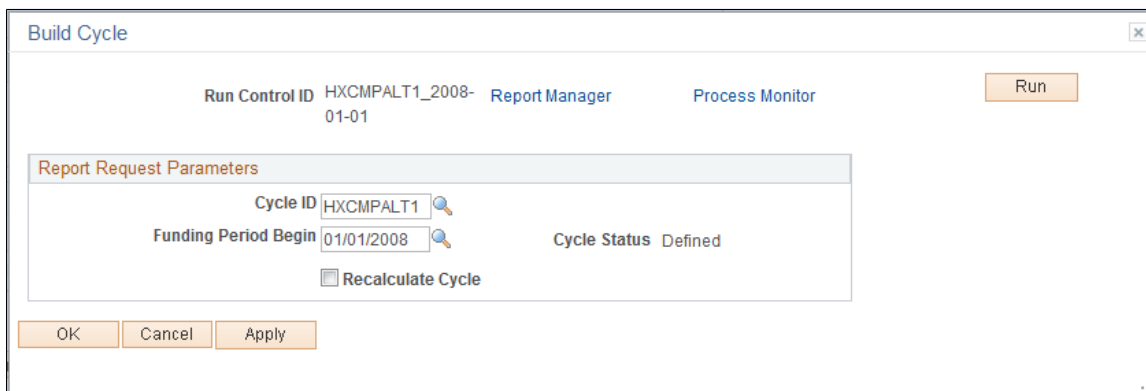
Build Cycle

×

Run Control ID HXCMPALT1_2008-01-01 Report Manager Process Monitor

Run

Report Request Parameters

Cycle ID HXCMPALT1

Funding Period Begin 01/01/2008

Cycle Status Defined

Recalculate Cycle

OK Cancel Apply